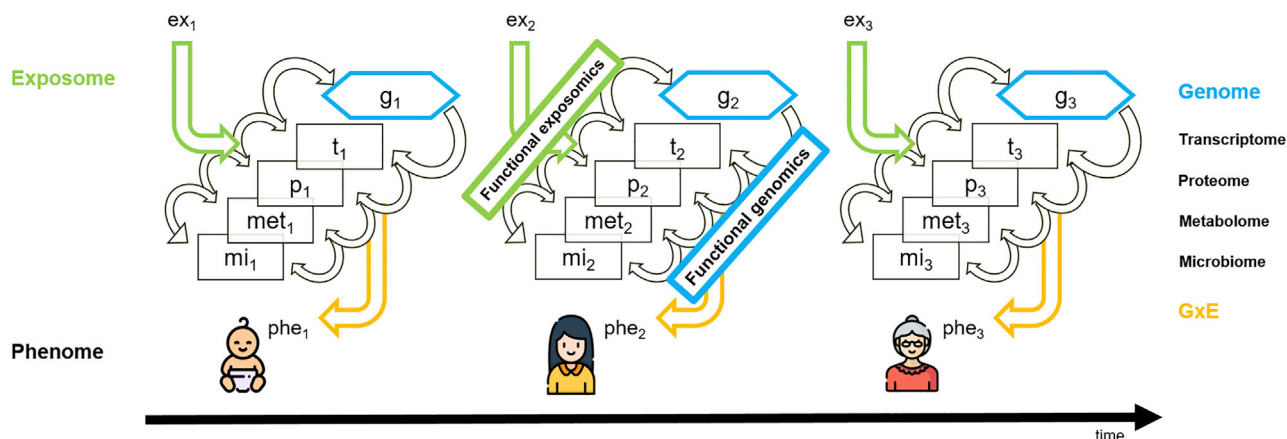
$ex_1$

Exposome

$g_1$

$t_1$

$p_1$

$met_1$

$mi_1$

$phe_1$

Phenome

$ex_2$

Functional exposomics

$g_2$

$t_2$

$p_2$

$met_2$

$mi_2$

Functional genomics

$phe_2$

$ex_3$

$g_3$

$t_3$

$p_3$

$met_3$

$mi_3$

$phe_3$

Genome

Transcriptome

Proteome

Metabolome

Microbiome

GxE

time